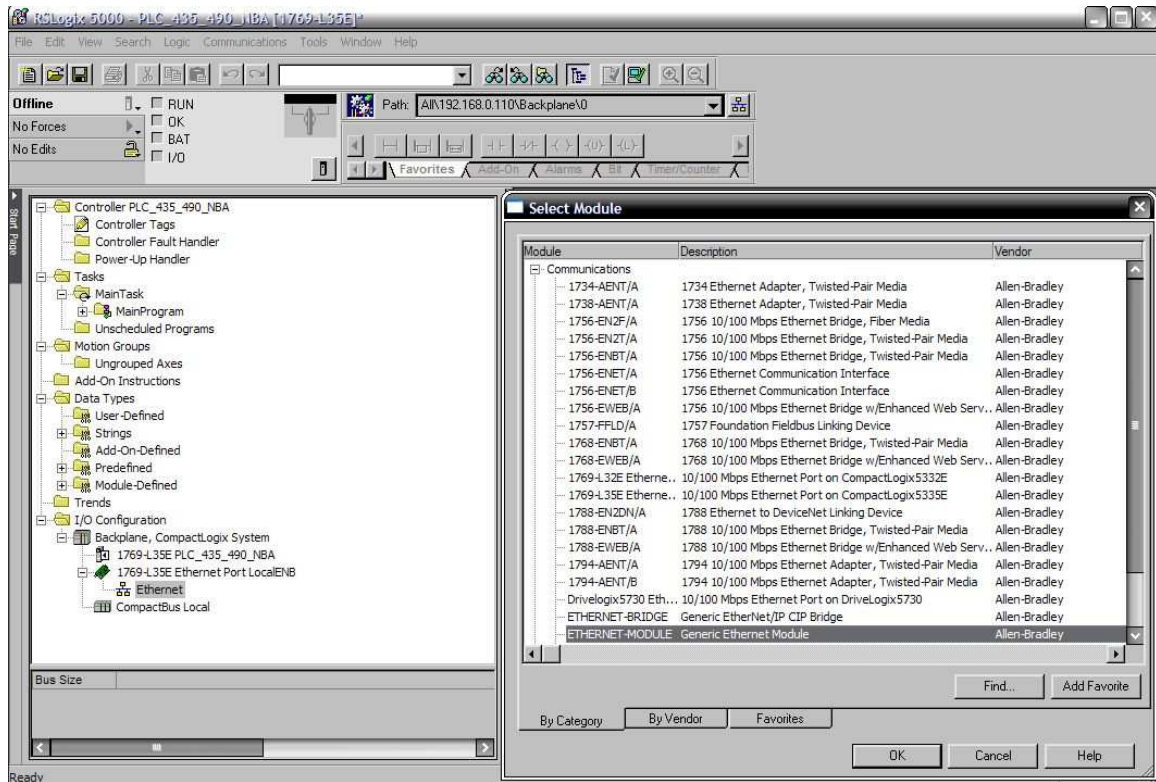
RSLogix 5000 - PLC_435_490_NBA [1769-L35E]*

File Edit View Search Logic Communications Tools Window Help

Offline
No Forces
No Edits

RUN
OK
BAT
I/O

Path: AB\192.168.0.110\Backplane\0

Favorites Add-On Alarms Bit Timer/Counter

Start Page

Controller PLC_435_490_NBA
Controller Tags
Controller Fault Handler
Power-Up Handler
Tasks
MainTask
MainProgram
Unscheduled Programs
Motion Groups
Ungrouped Axes
Add-On Instructions
Data Types
User-Defined
Strings
Add-On-Defined
Predefined
Module-Defined
Trends
I/O Configuration
Backplane, CompactLogix System
1769-L35E PLC_435_490_NBA
1769-L35E Ethernet Port LocalENB
Ethernet
CompactBus Local

Bus Size

Ready

Select Module

| Module | Description | Vendor |
|---|---|---|
| Communications | | |
| 1734-AENT/A | 1734 Ethernet Adapter, Twisted-Pair Media | Allen-Bradley |
| 1738-AENT/A | 1738 Ethernet Adapter, Twisted-Pair Media | Allen-Bradley |
| 1756-EN2F/A | 1756 10/100 Mbps Ethernet Bridge, Fiber Media | Allen-Bradley |
| 1756-EN2T/A | 1756 10/100 Mbps Ethernet Bridge, Twisted-Pair Media | Allen-Bradley |
| 1756-ENBT/A | 1756 10/100 Mbps Ethernet Bridge, Twisted-Pair Media | Allen-Bradley |
| 1756-ENET/A | 1756 Ethernet Communication Interface | Allen-Bradley |
| 1756-ENET/B | 1756 Ethernet Communication Interface | Allen-Bradley |
| 1756-EWEB/A | 1756 10/100 Mbps Ethernet Bridge w/Enhanced Web Serv... | Allen-Bradley |
| 1757-FFLD/A | 1757 Foundation Fieldbus Linking Device | Allen-Bradley |
| 1768-ENBT/A | 1768 10/100 Mbps Ethernet Bridge, Twisted-Pair Media | Allen-Bradley |
| 1768-EWEB/A | 1768 10/100 Mbps Ethernet Bridge w/Enhanced Web Serv... | Allen-Bradley |
| 1769-L32E Etherne... | 10/100 Mbps Ethernet Port on CompactLogix5332E | Allen-Bradley |
| 1769-L35E Etherne... | 10/100 Mbps Ethernet Port on CompactLogix5335E | Allen-Bradley |
| 1788-EN2DN/A | 1788 Ethernet to DeviceNet Linking Device | Allen-Bradley |
| 1788-ENBT/A | 1788 10/100 Mbps Ethernet Bridge, Twisted-Pair Media | Allen-Bradley |
| 1788-EWEB/A | 1788 10/100 Mbps Ethernet Bridge w/Enhanced Web Serv... | Allen-Bradley |
| 1794-AENT/A | 1794 10/100 Mbps Ethernet Adapter, Twisted-Pair Media | Allen-Bradley |
| 1794-AENT/B | 1794 10/100 Mbps Ethernet Adapter, Twisted-Pair Media | Allen-Bradley |
| Drivelogix5730 Eth... | 10/100 Mbps Ethernet Port on DriveLogix5730 | Allen-Bradley |
| ETHERNET-BRIDGE | Generic EtherNet/IP CIP Bridge | Allen-Bradley |
| ETHERNET-MODULE | Generic Ethernet Module | Allen-Bradley |

Find... Add Favorite

By Category By Vendor Favorites

OK Cancel Help